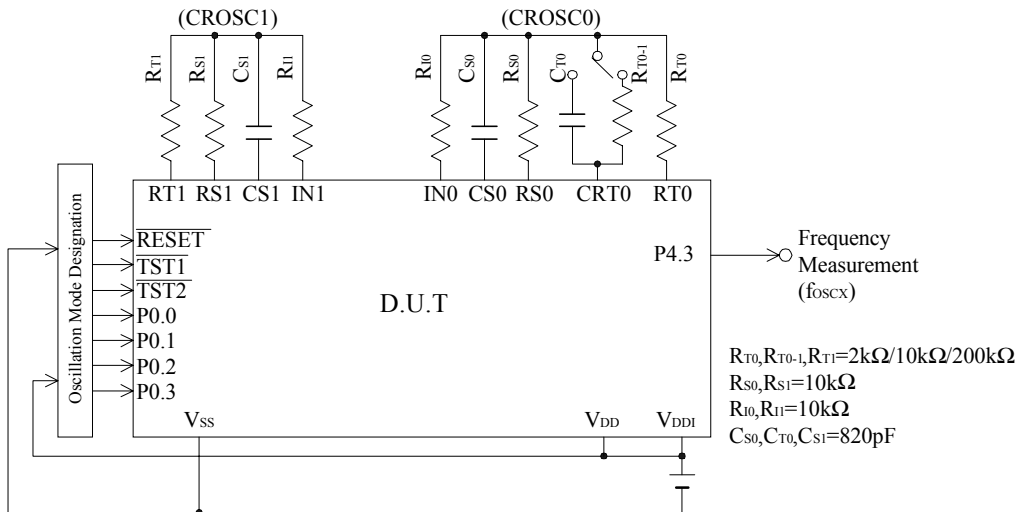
(CROSC1)

(CROSC0)

$R_{T1}$ $R_{S1}$ $C_{S1}$ $R_{I1}$

$R_{I0}$ $C_{S0}$ $R_{S0}$ $C_{T0}$ $R_{T0-1}$ $R_{T0}$

RT1 RS1 CS1 IN1

IN0 CS0 RS0 CRT0 RT0

Oscillation Mode Designation

$\overline{RESET}$
$\overline{TST1}$
$\overline{TST2}$
P0.0
P0.1
P0.2
P0.3

P4.3

Frequency Measurement ($f_{OSCX}$)

D.U.T

$V_{SS}$

$V_{DD}$

$V_{DDI}$

$R_{T0}$,$R_{T0-1}$,$R_{T1}$=2k$\Omega$/10k$\Omega$/200k$\Omega$
$R_{S0}$,$R_{S1}$=10k$\Omega$
$R_{I0}$,$R_{I1}$=10k$\Omega$
$C_{S0}$,$C_{T0}$,$C_{S1}$=820pF